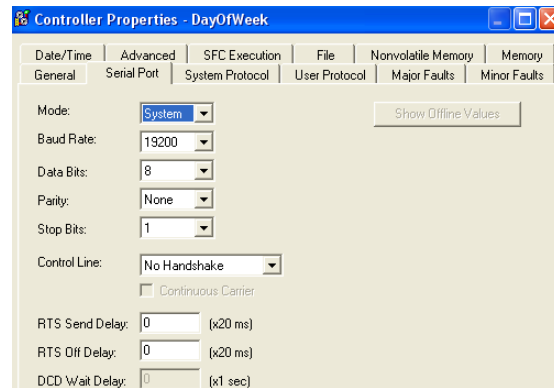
Controller Properties - DayOfWeek

Date/Time | Advanced | SFC Execution | File | Nonvolatile Memory | Memory
General | Serial Port | System Protocol | User Protocol | Major Faults | Minor Faults

Mode: System
Show Offline Values
Baud Rate: 19200
Data Bits: 8
Parity: None
Stop Bits: 1
Control Line: No Handshake
Continuous Carrier
RTS Send Delay: 0 (x20 ms)
RTS Off Delay: 0 (x20 ms)
DCD Wait Delay: 0 (x1 sec)